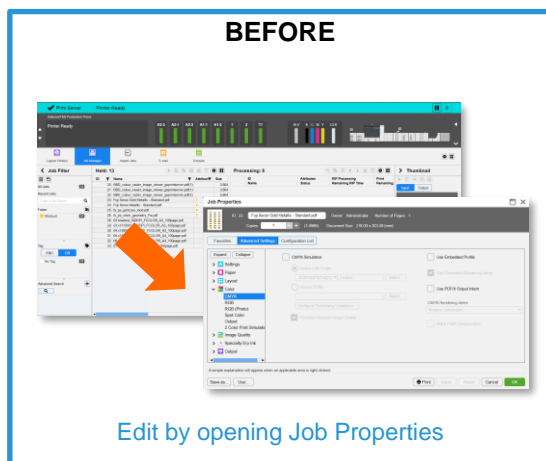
BEFORE

Print Server | Printer Ready

Printer Ready

Job Filter

Held: 13

Processing: 0

Thumbnail

Job Properties

Favorites | Advanced Settings | Configuration List

Expand | Collapse

Settings

Paper

Layout

Color

CMYK

RGB

RGB (Photo)

Spot Color

Output

2 Color Print Simulation

Image Quality

Specialty Dry Ink

Output

CMYK Simulation

Use Embedded Profile

Use PDF/X Output Intent

A simple explanation will appear when an applicable area is right clicked.

Save as... | Use...

Print | Cancel | OK

Edit by opening Job Properties